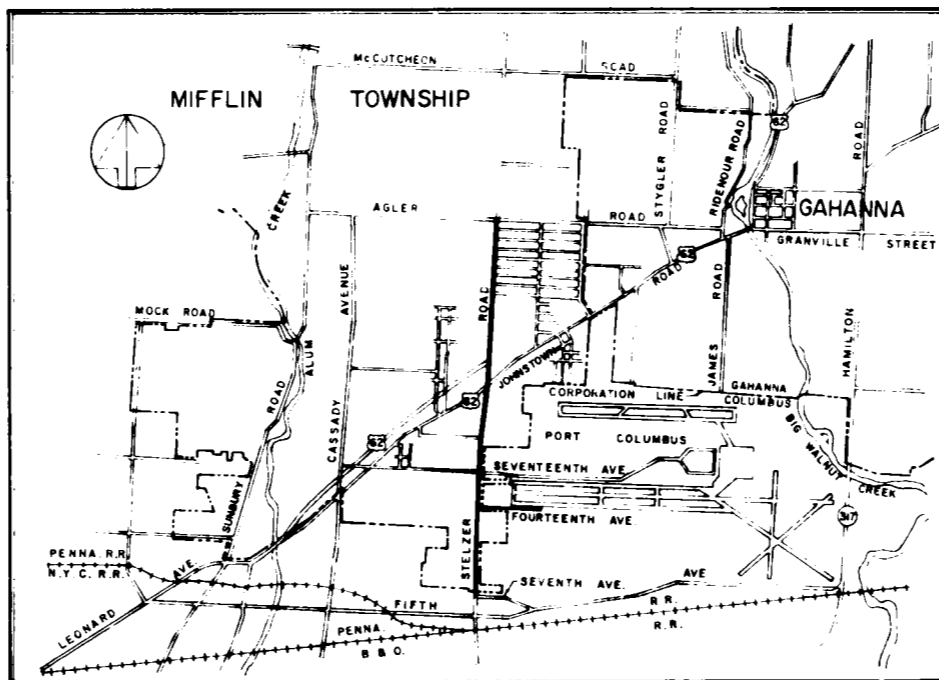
McCUTCHEON ROAD

MIFFLIN TOWNSHIP

CREEK

AGLER ROAD

STYGLER ROAD

RIDENOUR ROAD

62

ROAD

GAHANNA

GRANVILLE STREET

62

JOHNSTOWN ROAD

MOCK ROAD

ALUM

AVENUE

ROAD

JAMES ROAD

HAMILTON

ROAD

SUNBURY ROAD

CASSADY

62

CORPORATION LINE

GAHANNA

COLUMBUS

BIG WALNUT CREEK

PORT COLUMBUS

62

SEVENTEENTH AVE.

FOURTEENTH AVE.

317

PENNA. R.R.

N.Y.C. R.R.

AVE.

STELZER

SEVENTH AVE.

AVE

LEONARD

FIFTH

R.R.

R.R.

PENNA.

B & O.